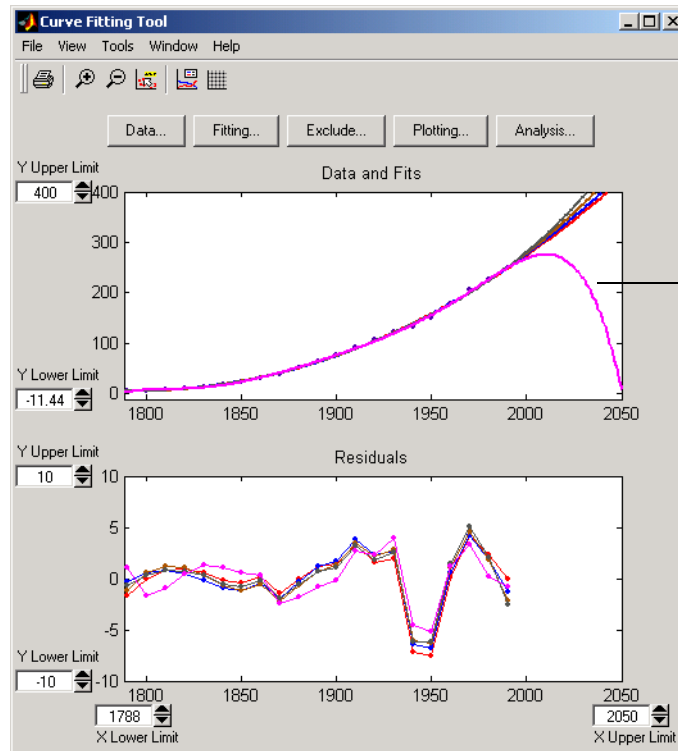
Curve Fitting Tool

File View Tools Window Help

Data... Fitting... Exclude... Plotting... Analysis...

Y Upper Limit
400

Data and Fits

400
300
200
100
0

Y Lower Limit
-11.44

1800 1850 1900 1950 2000 2050

Y Upper Limit
10

Residuals

10
5
0
-5
-10

Y Lower Limit
-10

1800 1850 1900 1950 2000 2050

1788
X Lower Limit

2050
X Upper Limit